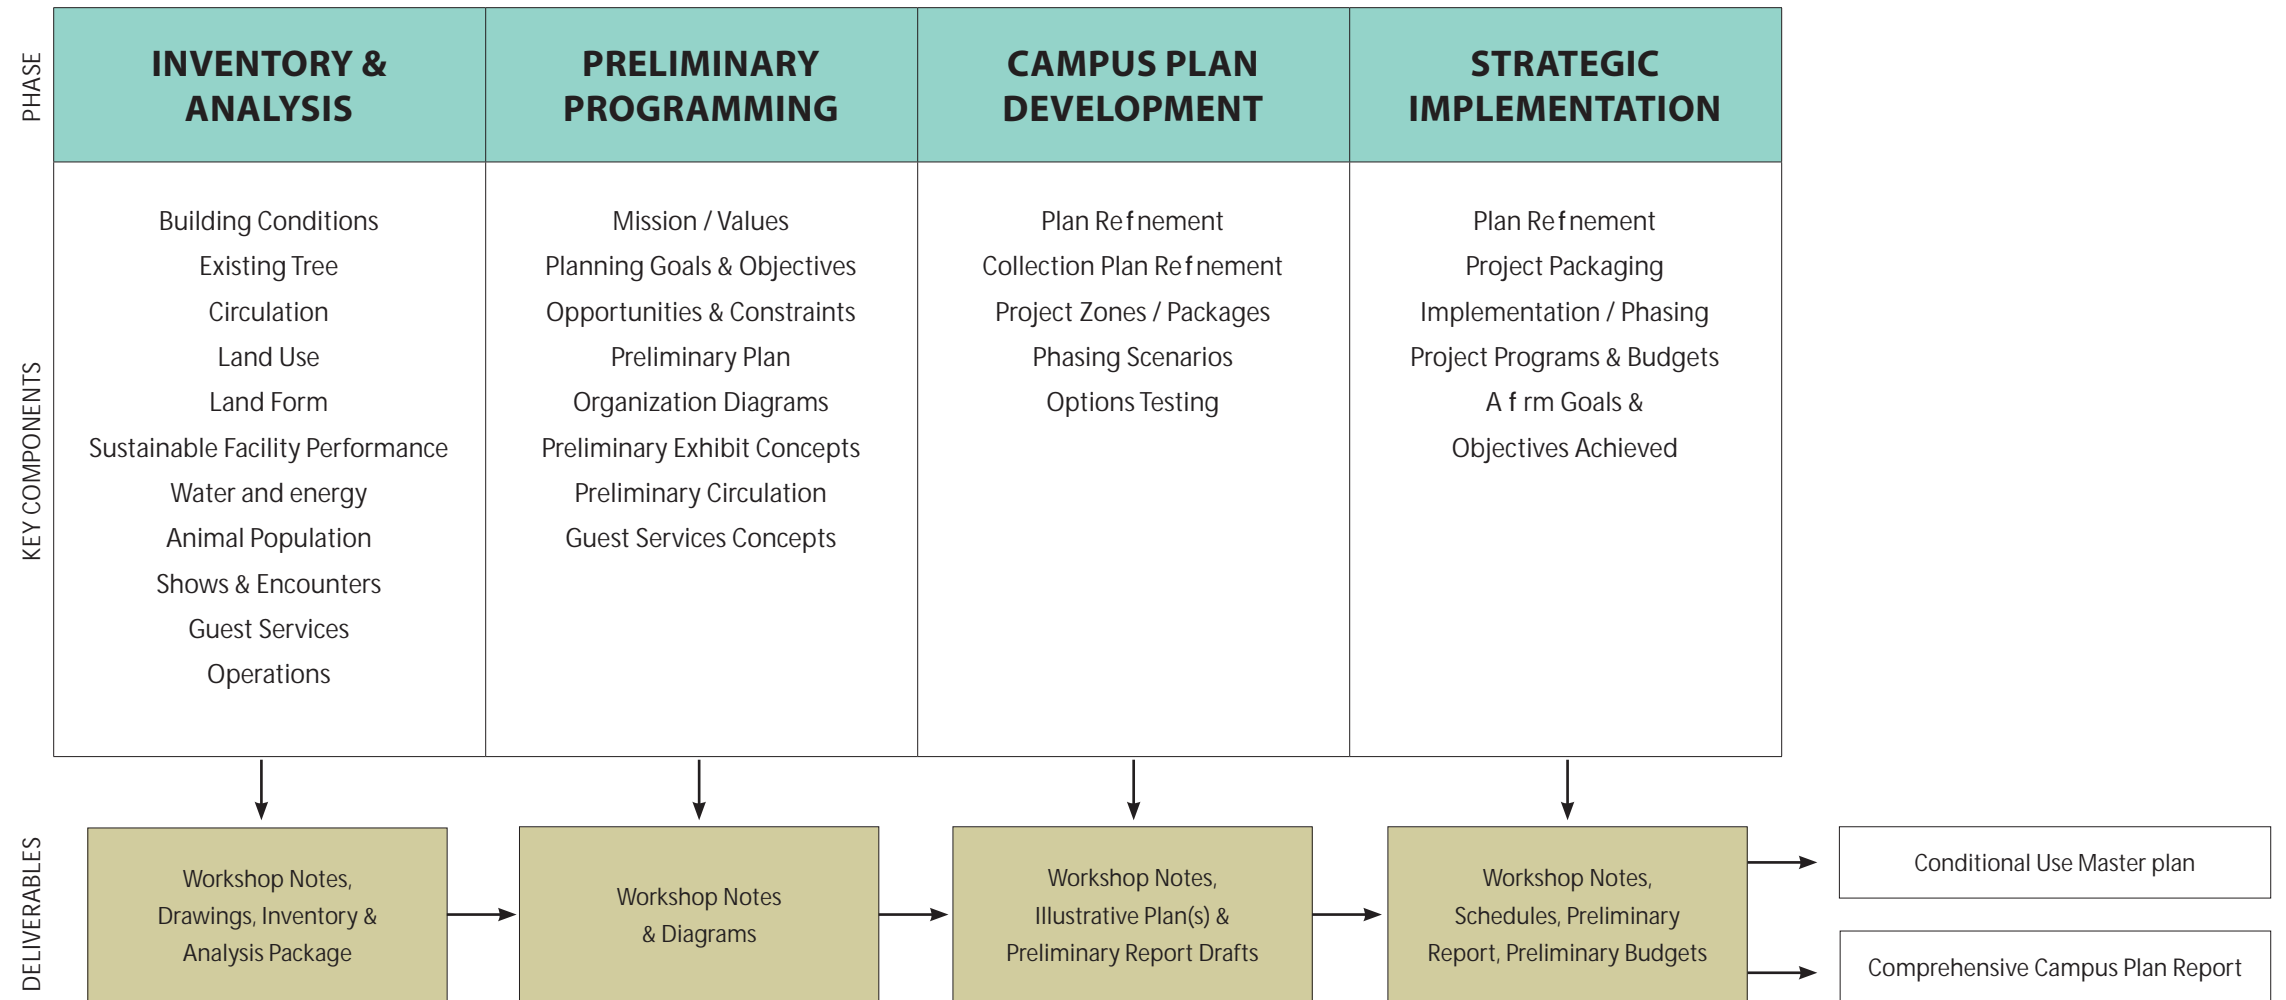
PHASE

INVENTORY & ANALYSIS

PRELIMINARY PROGRAMMING

CAMPUS PLAN DEVELOPMENT

STRATEGIC IMPLEMENTATION

KEY COMPONENTS

Building Conditions
Existing Tree
Circulation
Land Use
Land Form
Sustainable Facility Performance
Water and energy
Animal Population
Shows & Encounters
Guest Services
Operations

Mission / Values
Planning Goals & Objectives
Opportunities & Constraints
Preliminary Plan
Organization Diagrams
Preliminary Exhibit Concepts
Preliminary Circulation
Guest Services Concepts

Plan Refnement
Collection Plan Refnement
Project Zones / Packages
Phasing Scenarios
Options Testing

Plan Refnement
Project Packaging
Implementation / Phasing
Project Programs & Budgets
Afrm Goals &
Objectives Achieved

DELIVERABLES

Workshop Notes, Drawings, Inventory & Analysis Package

Workshop Notes & Diagrams

Workshop Notes, Illustrative Plan(s) & Preliminary Report Drafts

Workshop Notes, Schedules, Preliminary Report, Preliminary Budgets

Conditional Use Master plan

Comprehensive Campus Plan Report